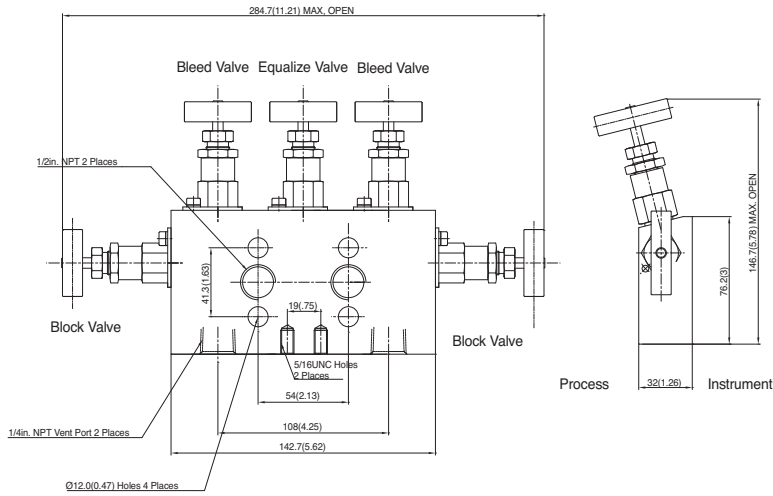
284.7(11.21) MAX, OPEN

Bleed Valve Equalize Valve Bleed Valve

1/2in. NPT 2 Places

41.3(1.63)

19(.75)

Block Valve

5/16UNC Holes 2 Places

Block Valve

54(2.13)

108(4.25)

142.7(5.62)

1/4in. NPT Vent Port 2 Places

Ø12.0(0.47) Holes 4 Places

146.7(5.78) MAX. OPEN

76.2(3)

Process

32(1.26)

Instrument